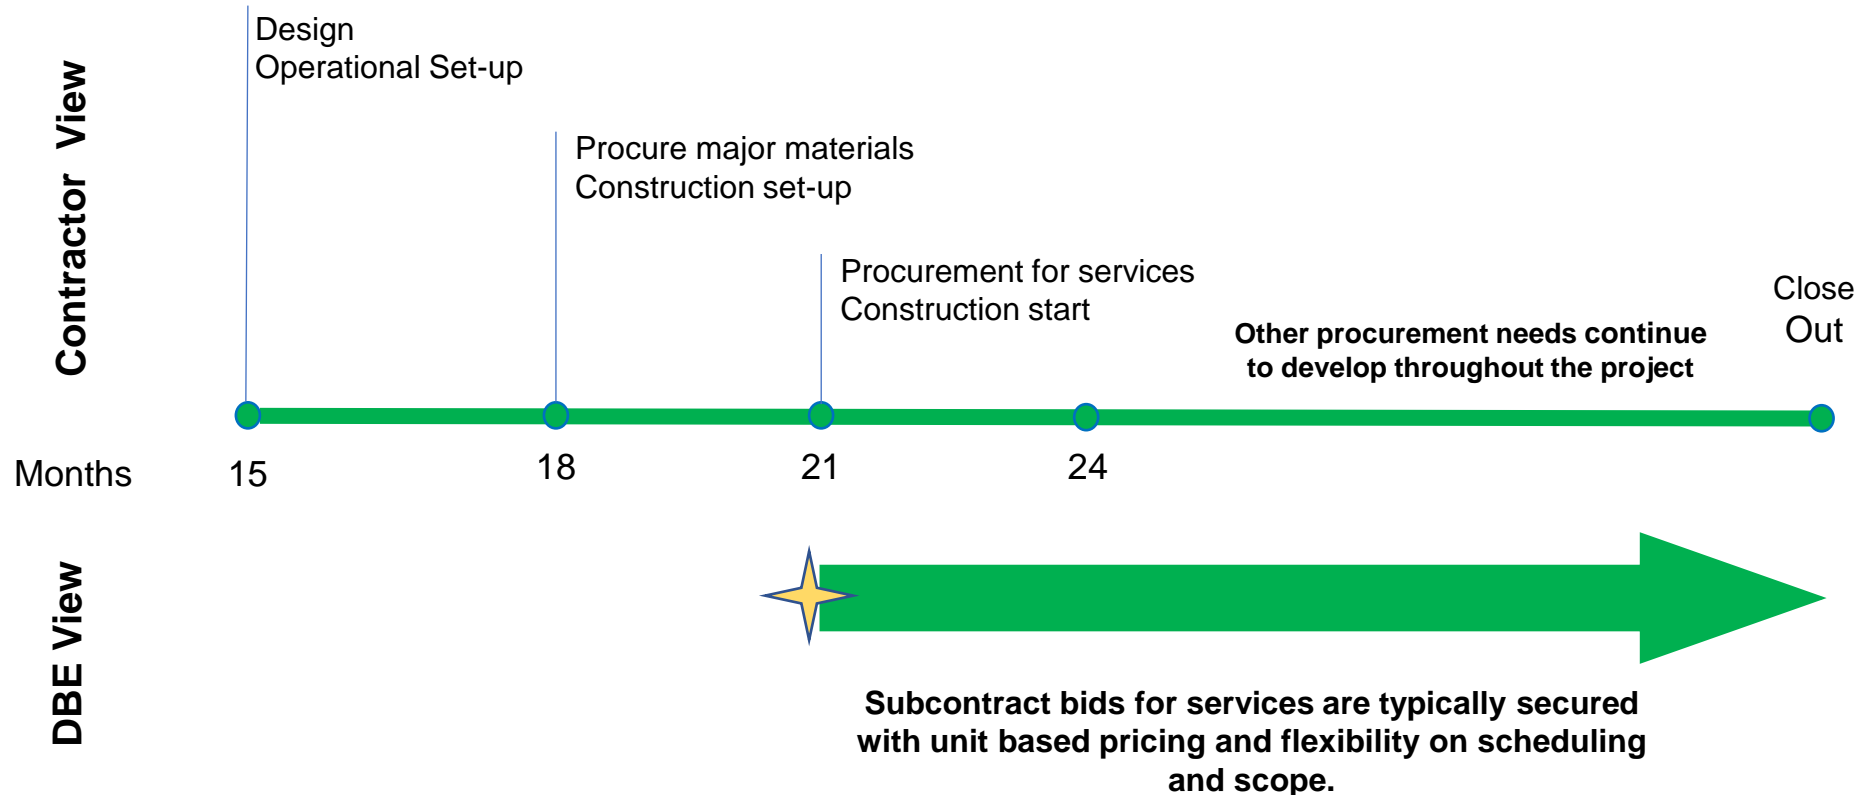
Contractor View

Design
Operational Set-up

Procure major materials
Construction set-up

Procurement for services
Construction start

Close Out

Other procurement needs continue to develop throughout the project

Months 15 18 21 24

DBE View

Subcontract bids for services are typically secured with unit based pricing and flexibility on scheduling and scope.